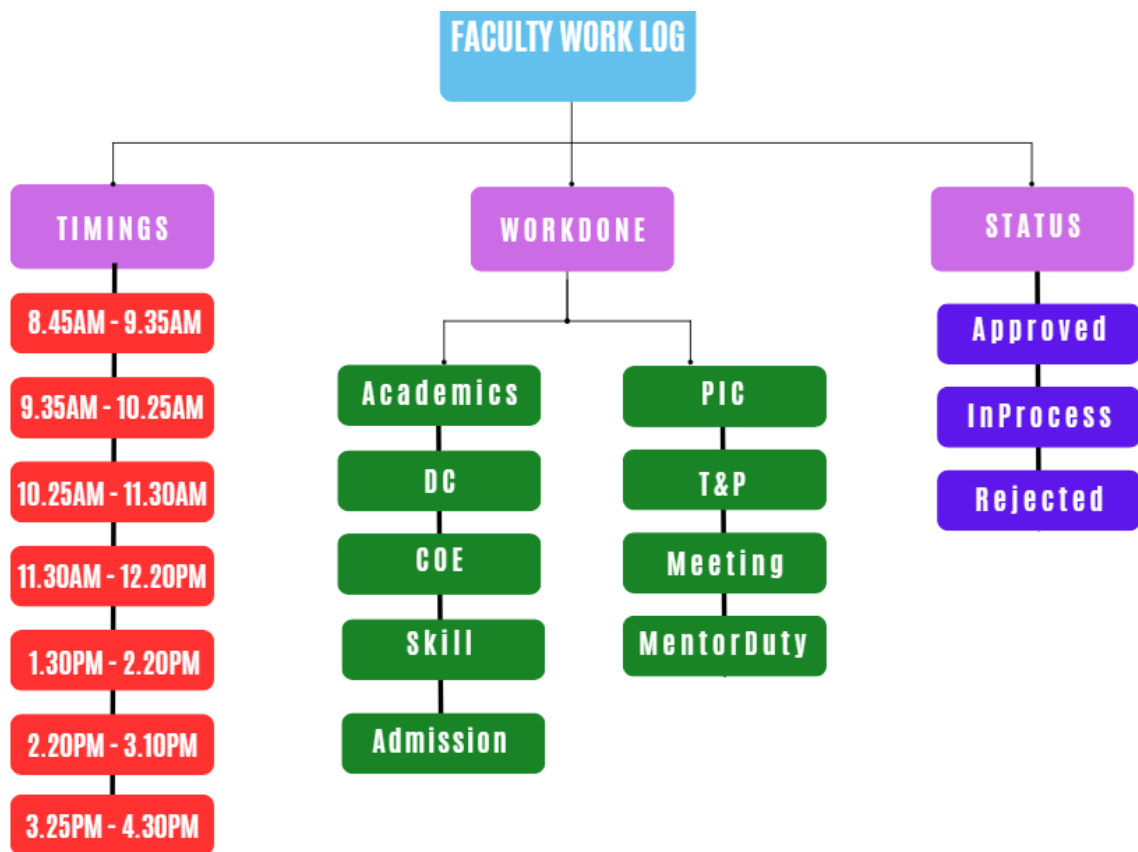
FACULTY WORK LOG

TIMINGS

8.45AM - 9.35AM

9.35AM - 10.25AM

10.25AM - 11.30AM

11.30AM - 12.20PM

1.30PM - 2.20PM

2.20PM - 3.10PM

3.25PM - 4.30PM

WORKDONE

Academics

DC

COE

Skill

Admission

PIC

T&P

Meeting

MentorDuty

STATUS

Approved

InProcess

Rejected